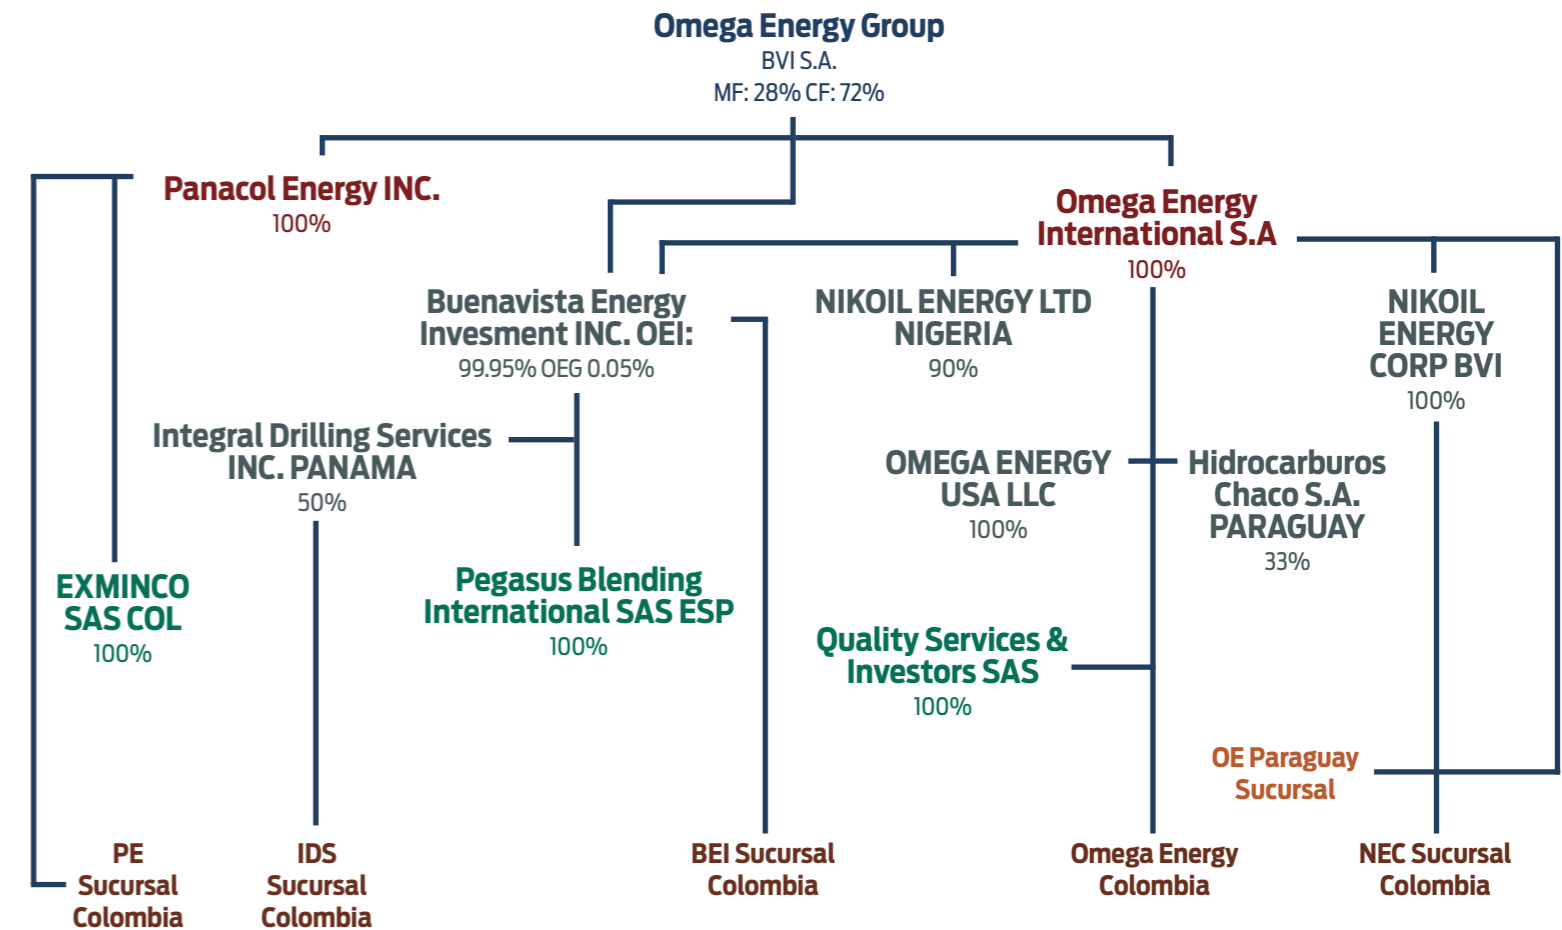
Omega Energy Group
BVI S.A.
MF: 28% CF: 72%

Panacol Energy INC.
100%

Omega Energy International S.A
100%

Buenavista Energy Invesment INC. OEI:
99.95% OEG 0.05%

NIKOIL ENERGY LTD NIGERIA
90%

NIKOIL ENERGY CORP BVI
100%

Integral Drilling Services INC. PANAMA
50%

OMEGA ENERGY USA LLC
100%

Hidrocarburos Chaco S.A. PARAGUAY
33%

EXMINCO SAS COL
100%

Pegasus Blending International SAS ESP
100%

Quality Services & Investors SAS
100%

OE Paraguay Sucursal

PE Sucursal Colombia

IDS Sucursal Colombia

BEI Sucursal Colombia

Omega Energy Colombia

NEC Sucursal Colombia